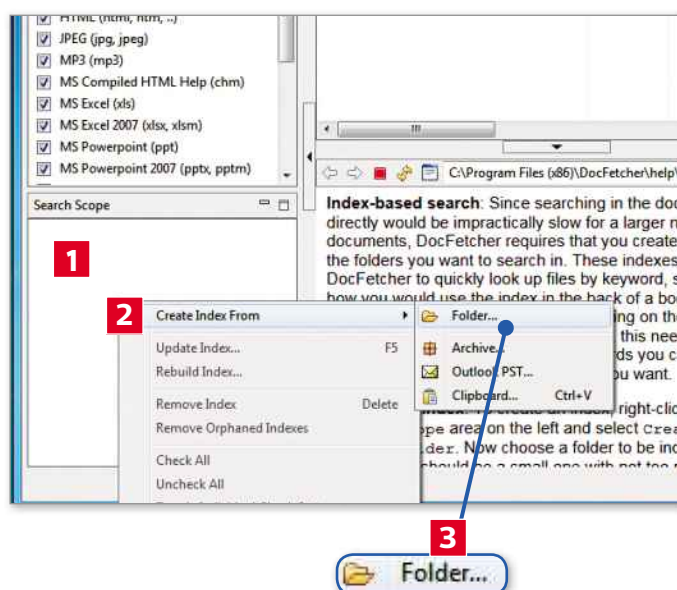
HTML (html, htm, ..)
JPEG (jpg, jpeg)
MP3 (mp3)
MS Compiled HTML Help (chm)
MS Excel (xls)
MS Excel 2007 (xlsx, xlsm)
MS Powerpoint (ppt)
MS Powerpoint 2007 (pptx, pptm)

Search Scope

1

C:\Program Files (x86)\DocFetcher\help\

**Index-based search**: Since searching in the doc directly would be impractically slow for a larger n documents, DocFetcher requires that you create the folders you want to search in. These indexes DocFetcher to quickly look up files by keyword, s how you would use the index in the back of a boo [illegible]ing on th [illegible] this nee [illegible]ds you c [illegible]u want.

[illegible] right-clic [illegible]pe area on the left and select Crea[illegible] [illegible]der. Now choose a folder to be ind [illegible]should be a small one with not too m

2

Create Index From
Update Index... F5
Rebuild Index...
Remove Index Delete
Remove Orphaned Indexes
Check All
Uncheck All

Folder...
Archive...
Outlook PST...
Clipboard... Ctrl+V

3

Folder...